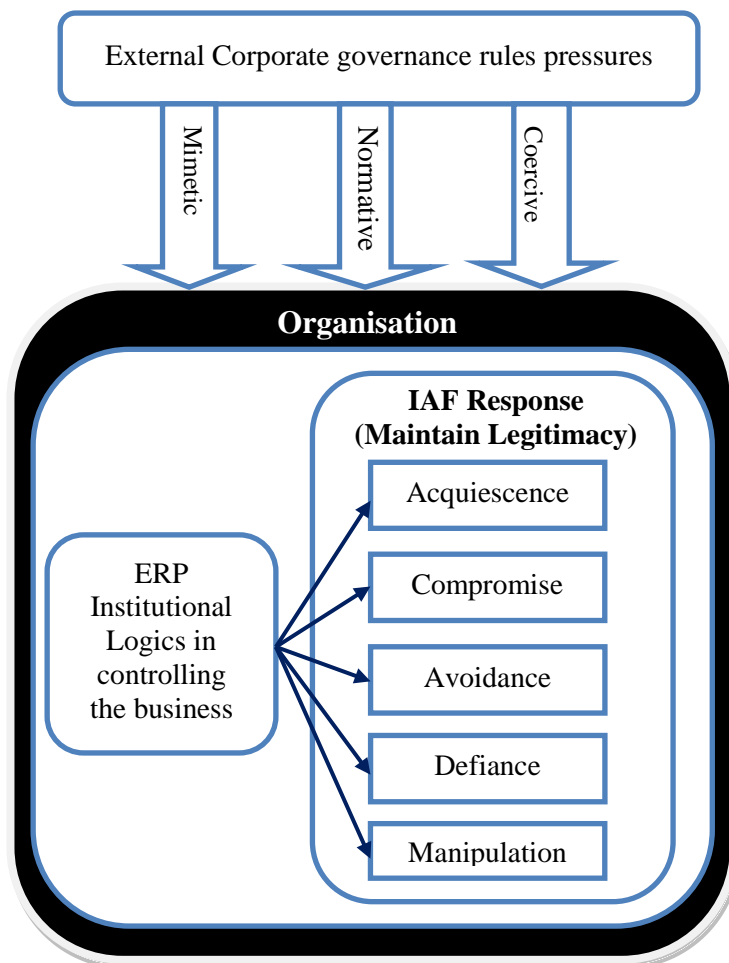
External Corporate governance rules pressures

Mimetic

Normative

Coercive

Organisation

IAF Response
(Maintain Legitimacy)

ERP Institutional Logics in controlling the business

Acquiescence

Compromise

Avoidance

Defiance

Manipulation